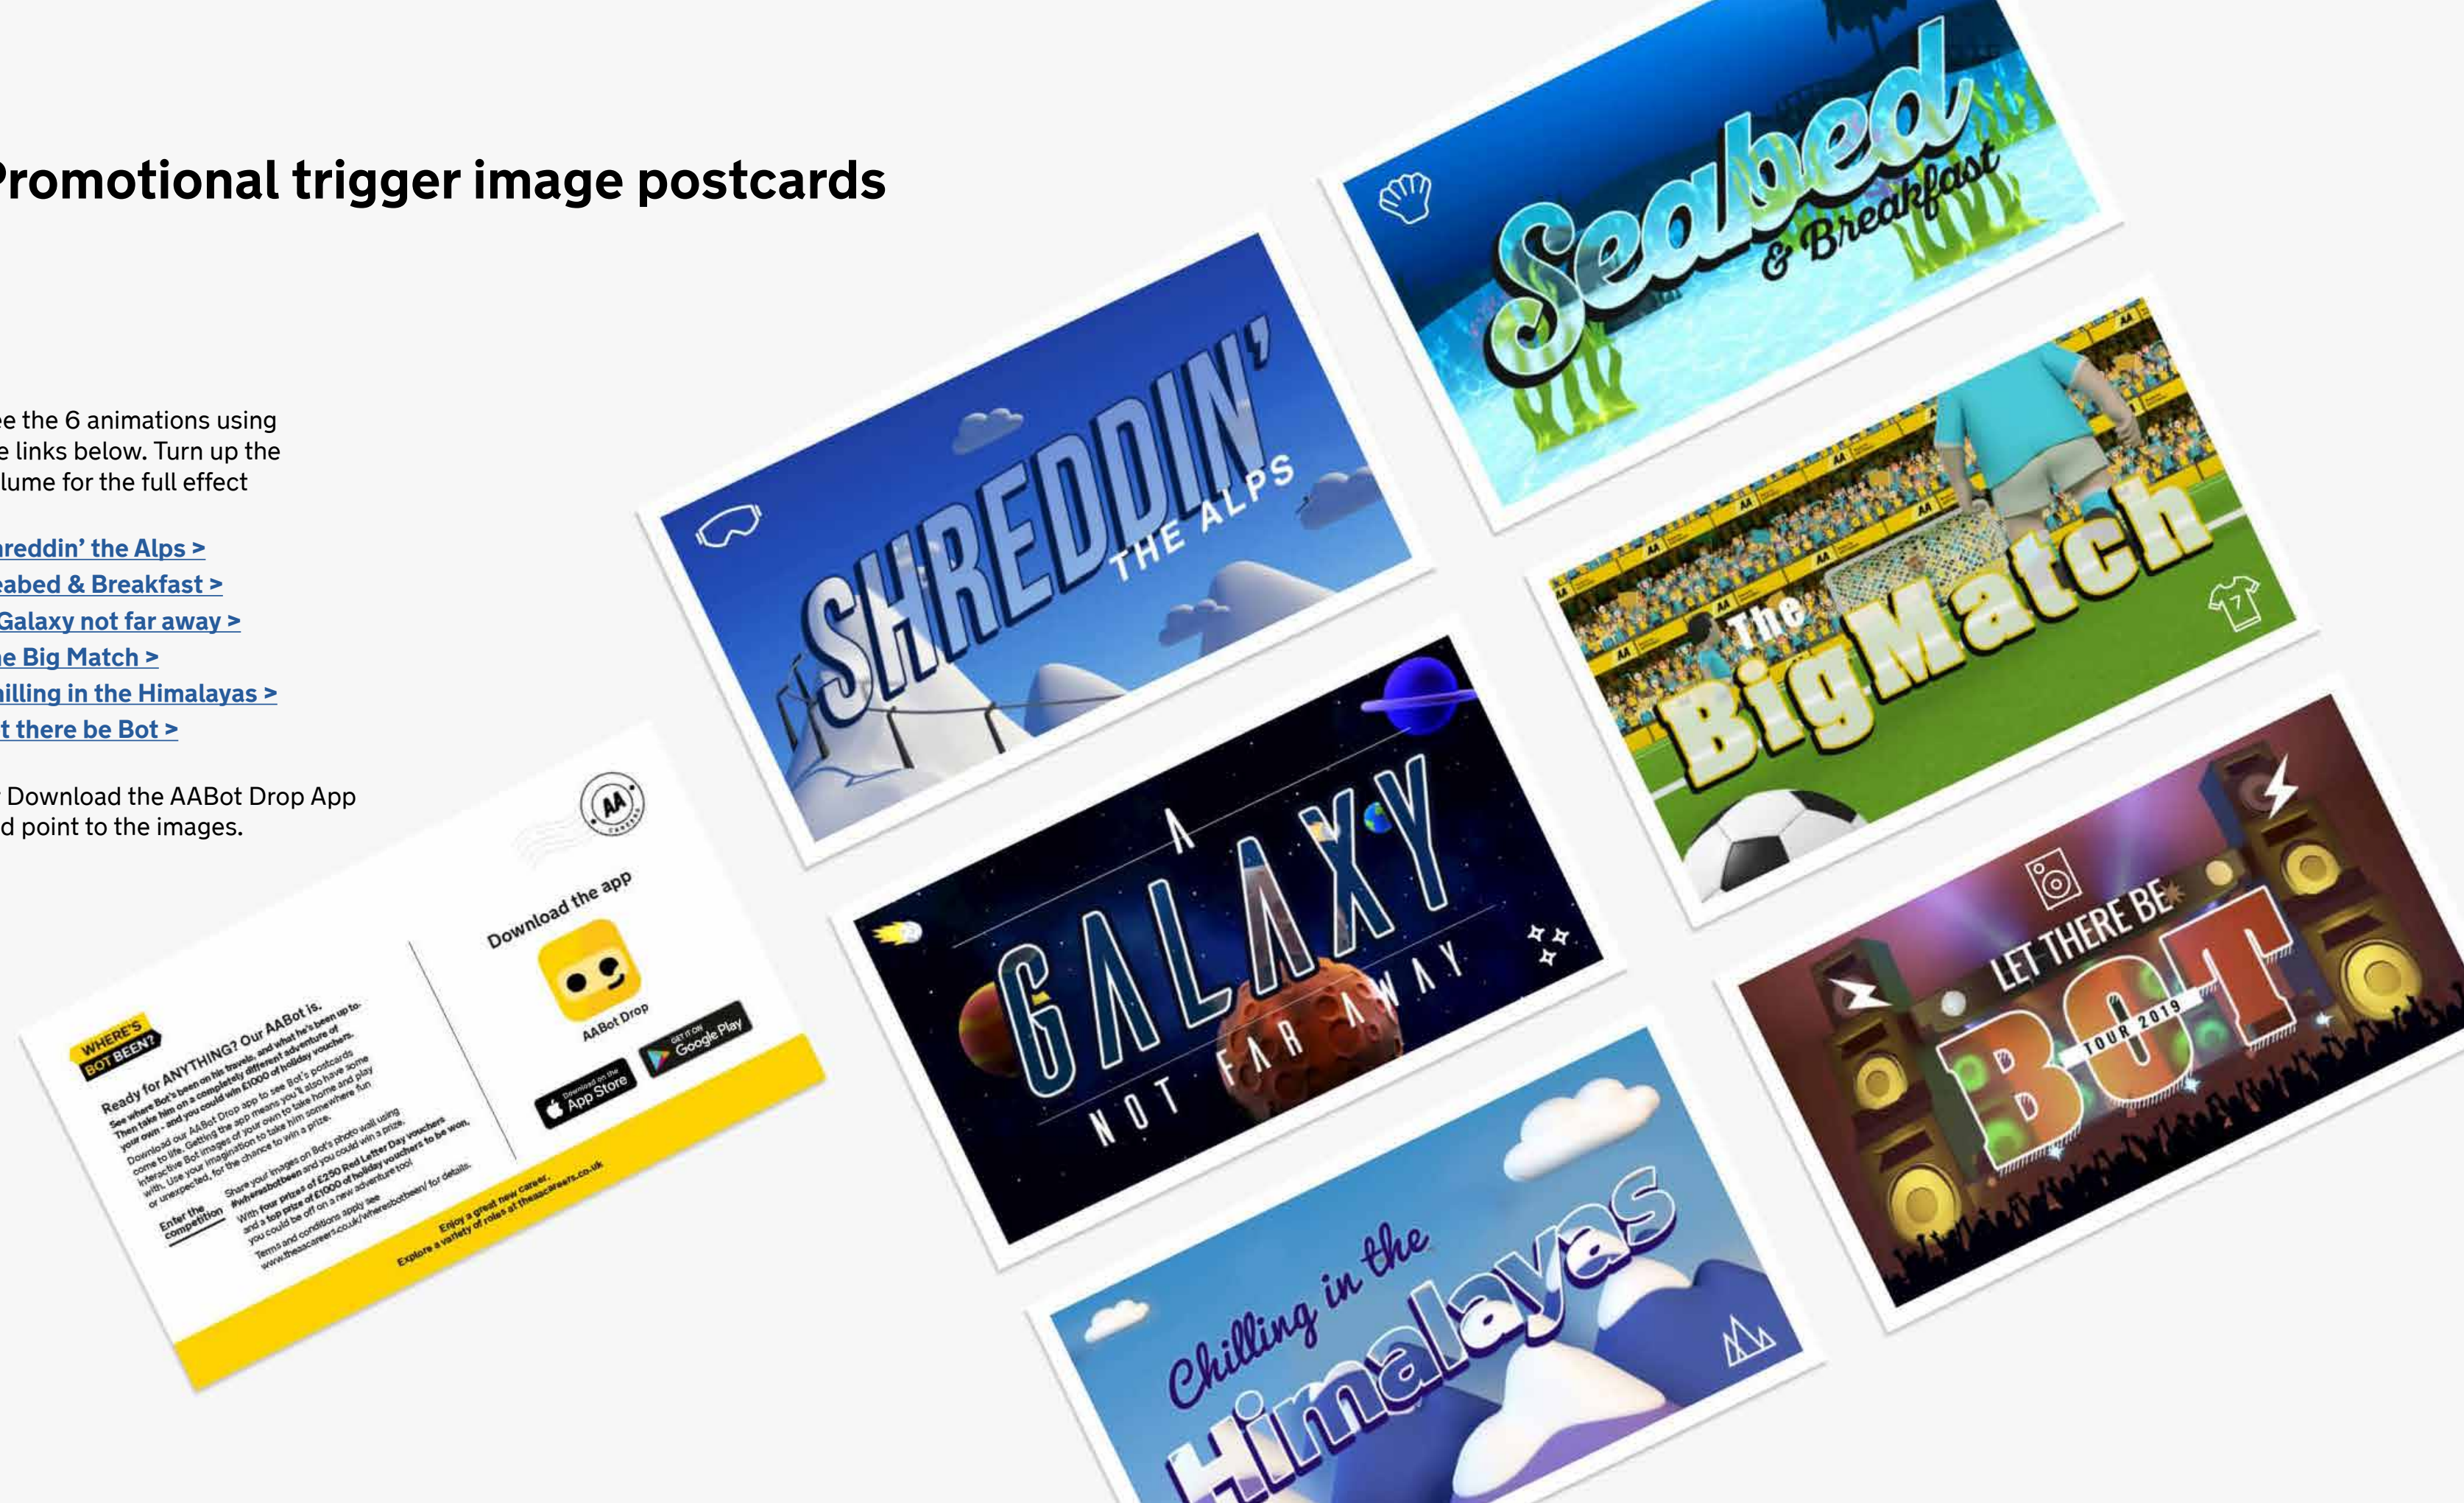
Promotional trigger image postcards

ee the 6 animations using e links below. Turn up the lume for the full effect

reddin' the Alps >
eabed & Breakfast >
Galaxy not far away >
e Big Match >
illing in the Himalayas >
t there be Bot >

Download the AABot Drop App d point to the images.

Seabed & Breakfast

SHREDDIN' THE ALPS

The Big Match

A GALAXY NOT FAR AWAY

LET THERE BE BOT TOUR 2019

Chilling in the Himalayas

WHERE'S BOT BEEN?

Ready for ANYTHING? Our AABot is.
See where Bot's been on his travels, and what he's been up to. Then take him on a completely different adventure of your own - and you could win £1000 of holiday vouchers.
Download our AABot Drop app to see Bot's postcards come to life. Getting the app means you'll also have some interactive Bot images of your own to take home and play with. Use your imagination to take him somewhere fun or unexpected, for the chance to win a prize.

Enter the competition
Share your images on Bot's photo wall using #wheresbotbeen and you could win a prize. With four prizes of £250 Red Letter Day vouchers and a top prize of £1000 of holiday vouchers to be won, you could be off on a new adventure too!
Terms and conditions apply see www.theaacareers.co.uk/wheresbotbeen/ for details.

Download the app
AABot Drop
Download on the App Store
GET IT ON Google Play

Enjoy a great new career.
Explore a variety of roles at theaacareers.co.uk

AA CAREERS